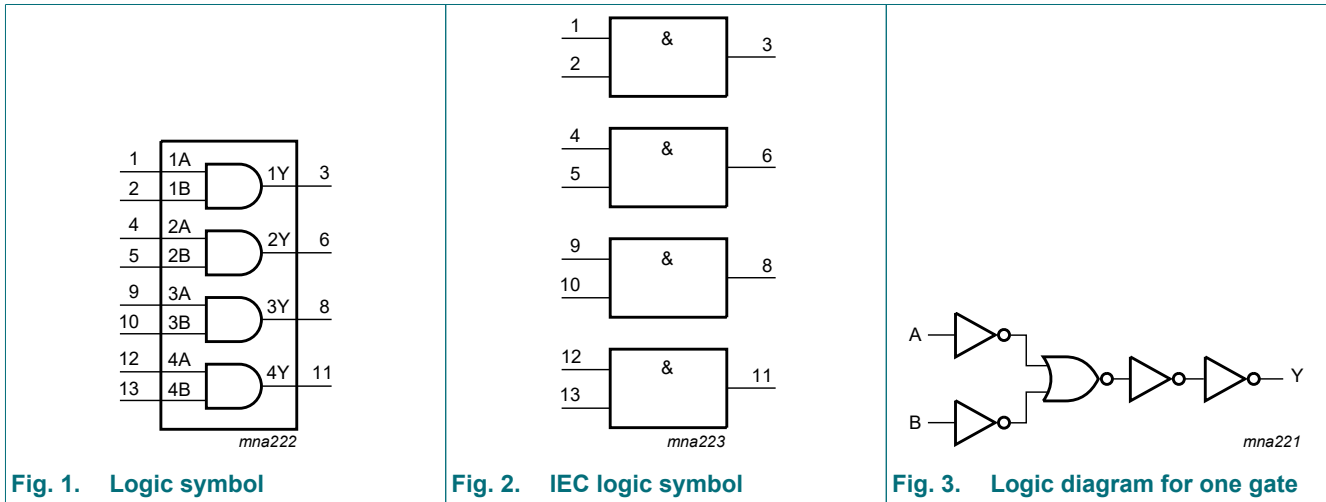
1 1A
2 1B
1Y 3
4 2A
5 2B
2Y 6
9 3A
10 3B
3Y 8
12 4A
13 4B
4Y 11
mna222

Fig. 1. Logic symbol

1
2
&
3
4
5
&
6
9
10
&
8
12
13
&
11
mna223

Fig. 2. IEC logic symbol

A
B
Y
mna221

Fig. 3. Logic diagram for one gate